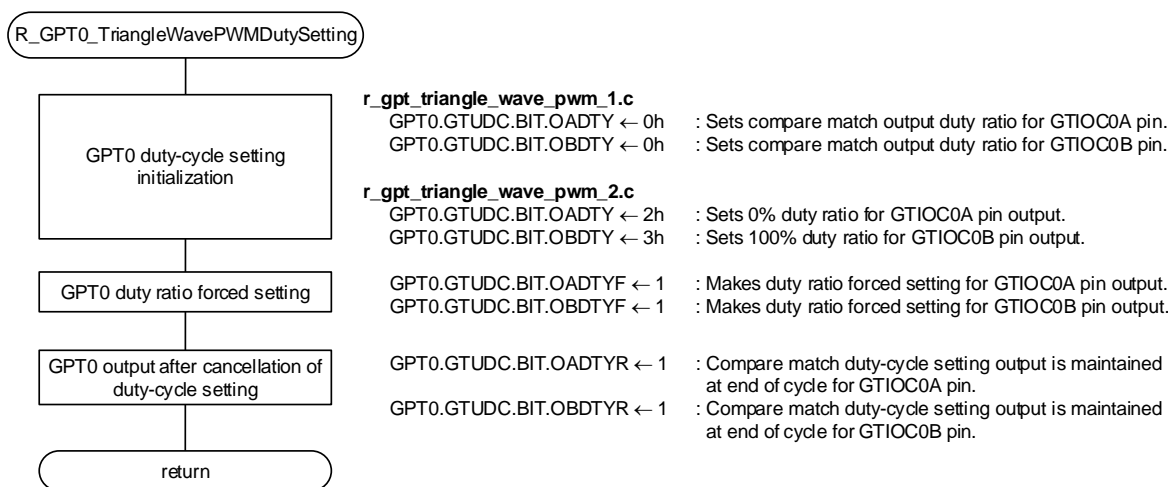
R_GPT0_TriangleWavePWMDutySetting

GPT0 duty-cycle setting initialization

GPT0 duty ratio forced setting

GPT0 output after cancellation of duty-cycle setting

return

**r_gpt_triangle_wave_pwm_1.c**
GPT0.GTUDC.BIT.OADTY ← 0h : Sets compare match output duty ratio for GTIOC0A pin.
GPT0.GTUDC.BIT.OBDTY ← 0h : Sets compare match output duty ratio for GTIOC0B pin.

**r_gpt_triangle_wave_pwm_2.c**
GPT0.GTUDC.BIT.OADTY ← 2h : Sets 0% duty ratio for GTIOC0A pin output.
GPT0.GTUDC.BIT.OBDTY ← 3h : Sets 100% duty ratio for GTIOC0B pin output.

GPT0.GTUDC.BIT.OADTYF ← 1 : Makes duty ratio forced setting for GTIOC0A pin output.
GPT0.GTUDC.BIT.OBDTYF ← 1 : Makes duty ratio forced setting for GTIOC0B pin output.

GPT0.GTUDC.BIT.OADTYR ← 1 : Compare match duty-cycle setting output is maintained at end of cycle for GTIOC0A pin.
GPT0.GTUDC.BIT.OBDTYR ← 1 : Compare match duty-cycle setting output is maintained at end of cycle for GTIOC0B pin.